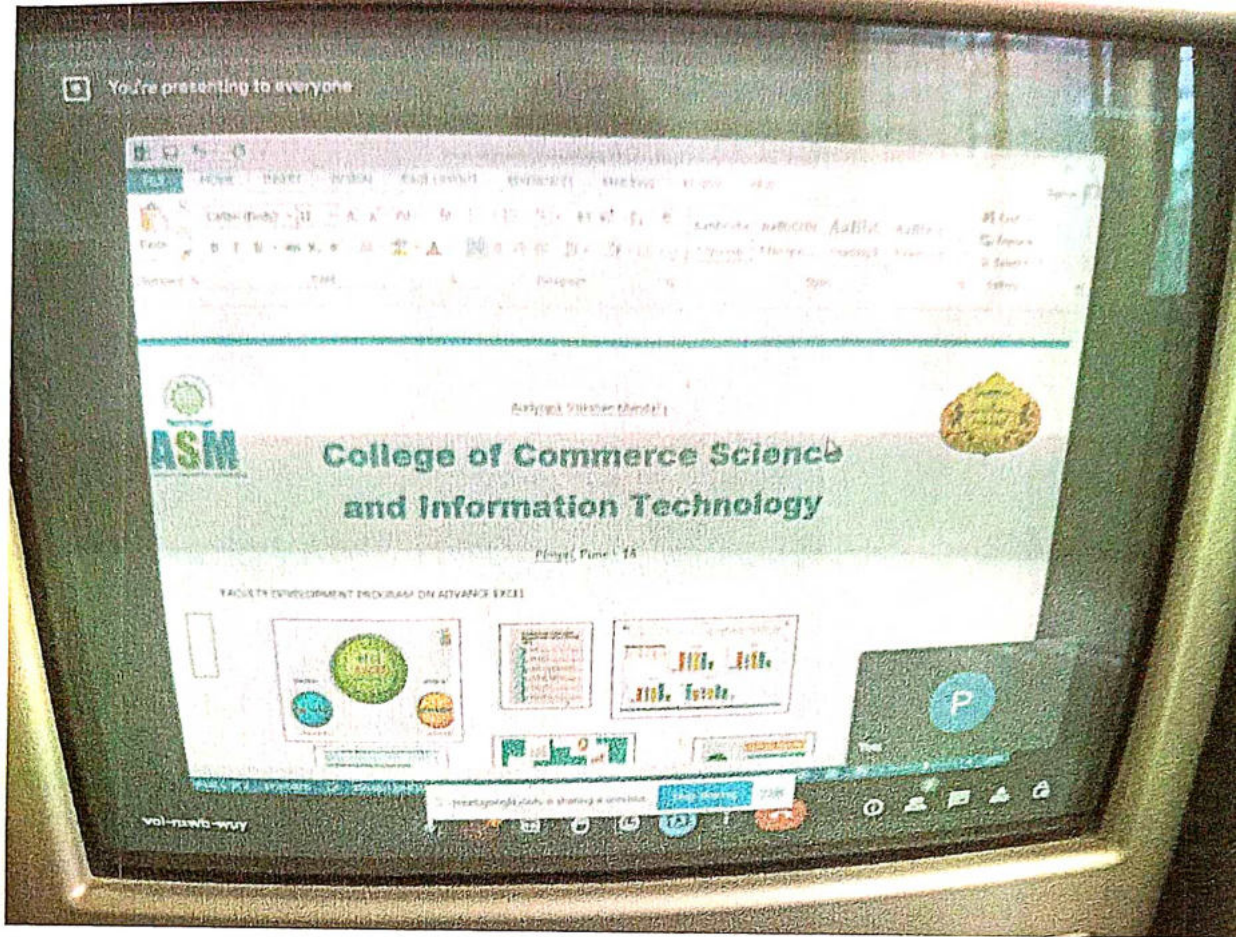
You're presenting to everyone

FILE HOME INSERT DESIGN PAGE LAYOUT REFERENCES MAILINGS REVIEW VIEW

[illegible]

Audyogik Shikshan Mandal's

ASM

College of Commerce Science and Information Technology

Pimpri, Pune - 18

FACULTY DEVELOPMENT PROGRAM ON ADVANCE EXCEL

P

You

meet.google.com is sharing a window. Stop sharing Hide

vol-nawb-wuy